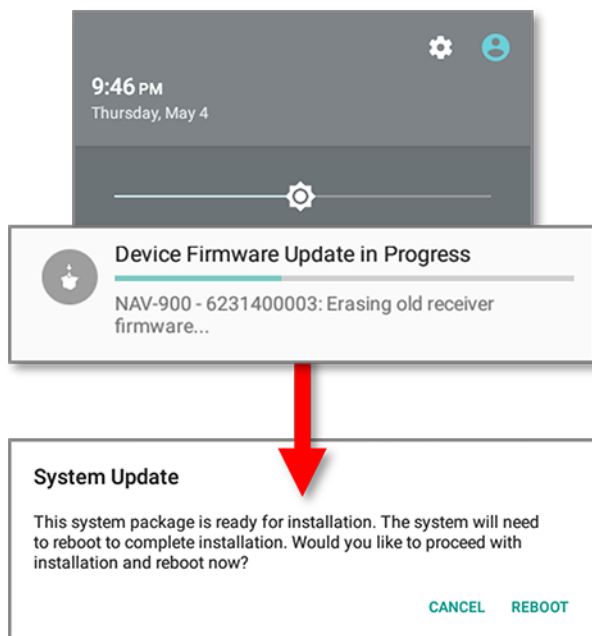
9:46 PM
Thursday, May 4

Device Firmware Update in Progress

NAV-900 - 6231400003: Erasing old receiver firmware...

System Update

This system package is ready for installation. The system will need to reboot to complete installation. Would you like to proceed with installation and reboot now?

CANCEL REBOOT